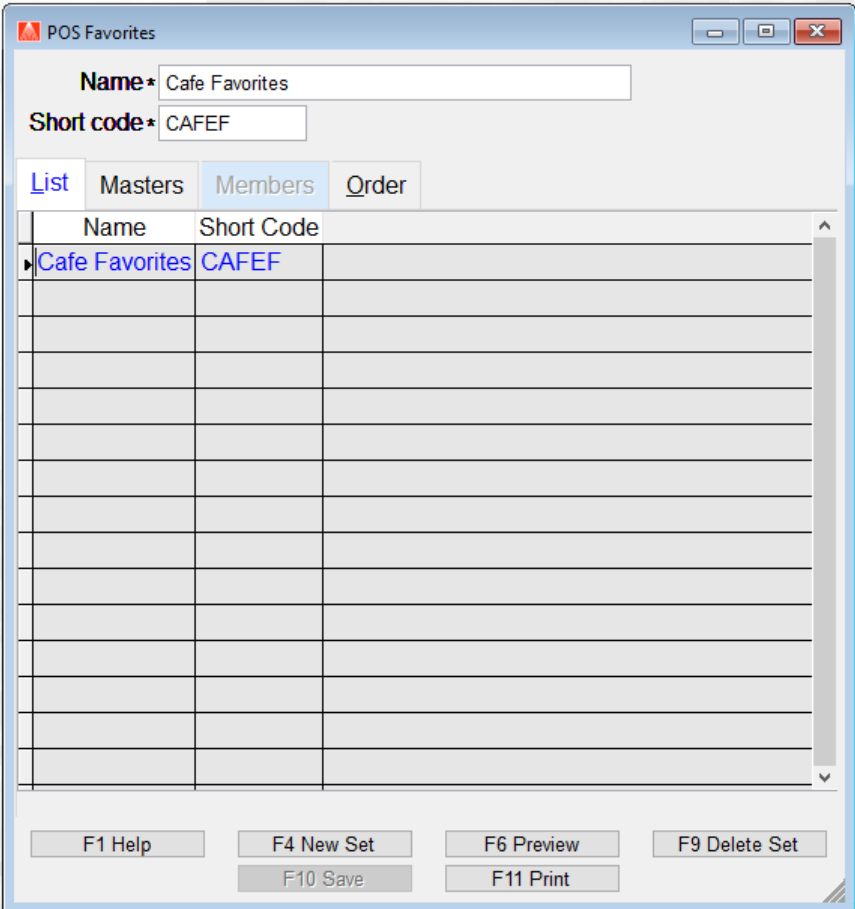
POS Favorites

Name* Cafe Favorites
Short code* CAFEF

List | Masters | Members | Order

| Name | Short Code |
|---|---|
| Cafe Favorites | CAFEF |

F1 Help
F4 New Set
F6 Preview
F9 Delete Set
F10 Save
F11 Print